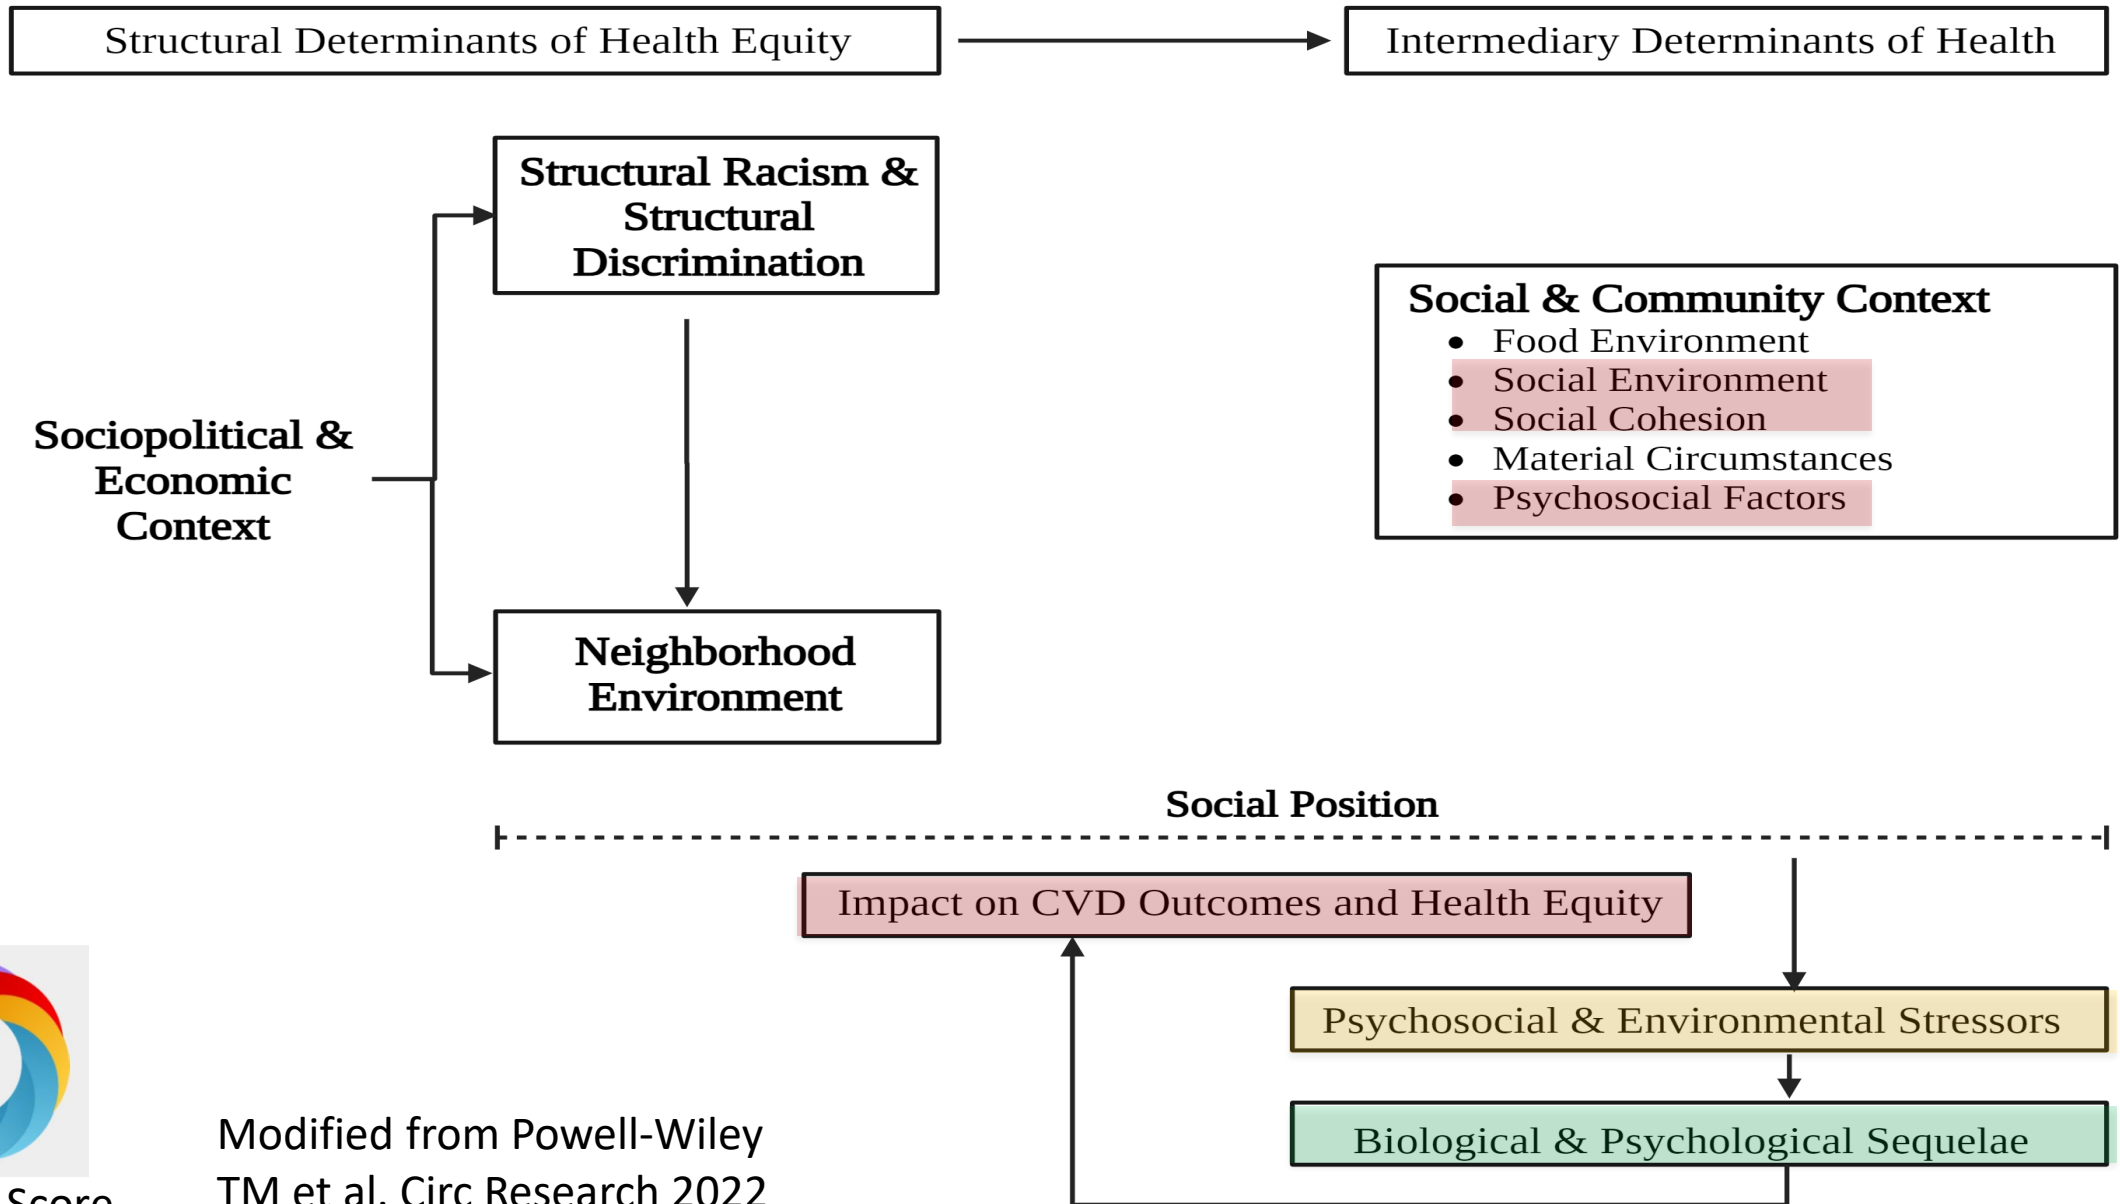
Structural Determinants of Health Equity

Intermediary Determinants of Health

Structural Racism & Structural Discrimination

Sociopolitical & Economic Context

Neighborhood Environment

Social & Community Context
- Food Environment
- Social Environment
- Social Cohesion
- Material Circumstances
- Psychosocial Factors

Social Position

Impact on CVD Outcomes and Health Equity

Psychosocial & Environmental Stressors

Biological & Psychological Sequelae

Score

Modified from Powell-Wiley TM et al. Circ Research 2022